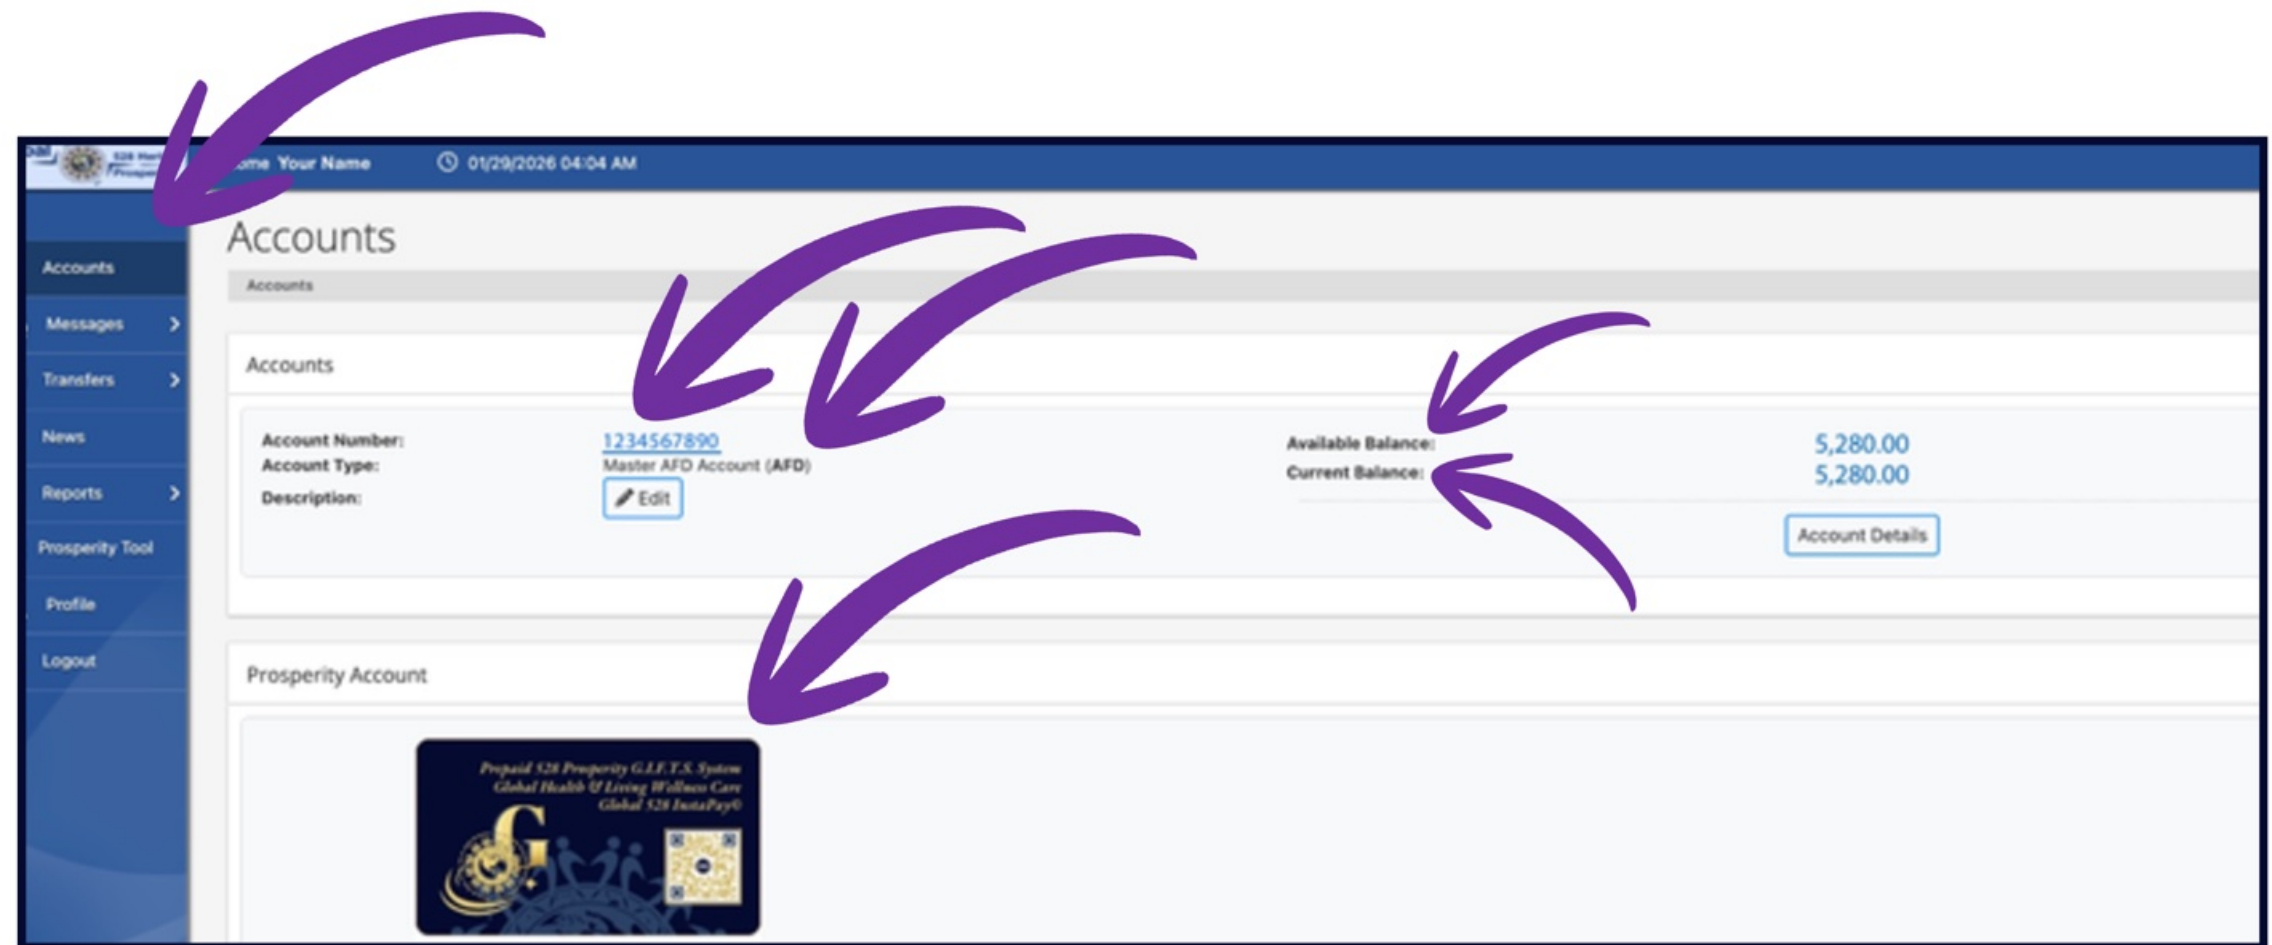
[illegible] Your Name 01/29/2026 04:04 AM

Accounts

Accounts

Messages

Transfers

News

Reports

Prosperity Tool

Profile

Logout

Accounts

Account Number: 1234567890
Account Type: Master AFD Account (AFD)
Description: Edit

Available Balance: 5,280.00
Current Balance: 5,280.00

Account Details

Prosperity Account

Prepaid 528 Prosperity G.I.F.T.S. System
Global Health & Living Wellness Care
Global 528 InstaPay©